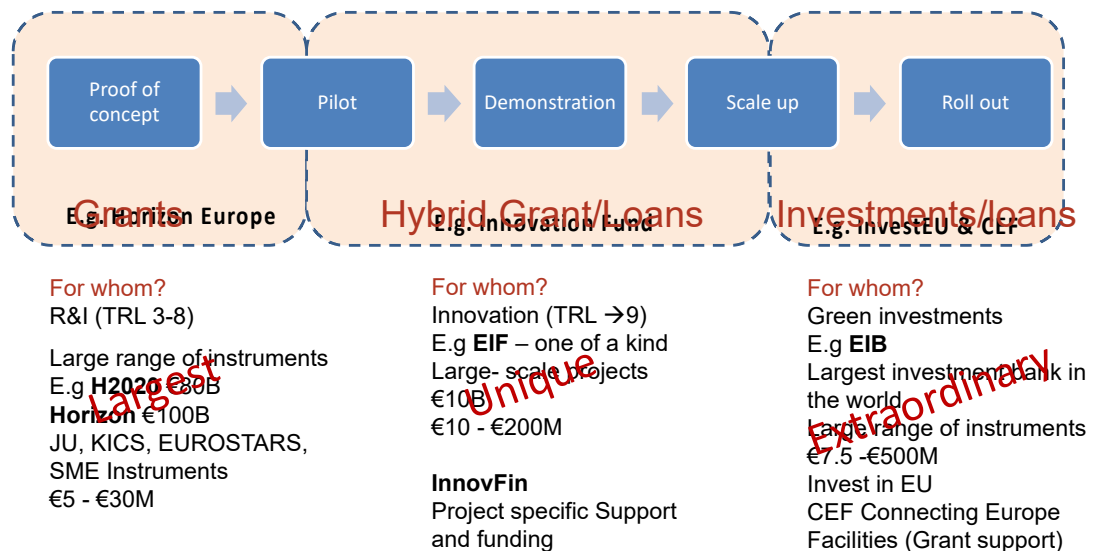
Proof of concept

Pilot

Demonstration

Scale up

Roll out

Grants

E.g. Horizon Europe

Hybrid Grant/Loans

E.g. Innovation Fund

Investments/loans

E.g. InvestEU & CEF

For whom?
R&I (TRL 3-8)

Large range of instruments
E.g **H2020** €80B
**Horizon** €100B
JU, KICS, EUROSTARS, SME Instruments
€5 - €30M

Largest

For whom?
Innovation (TRL →9)
E.g **EIF** – one of a kind
Large- scale projects
€10B
€10 - €200M

Unique

**InnovFin**
Project specific Support and funding

For whom?
Green investments
E.g **EIB**
Largest investment bank in the world
Large range of instruments
€7.5 -€500M
Invest in EU
CEF Connecting Europe Facilities (Grant support)

Extraordinary